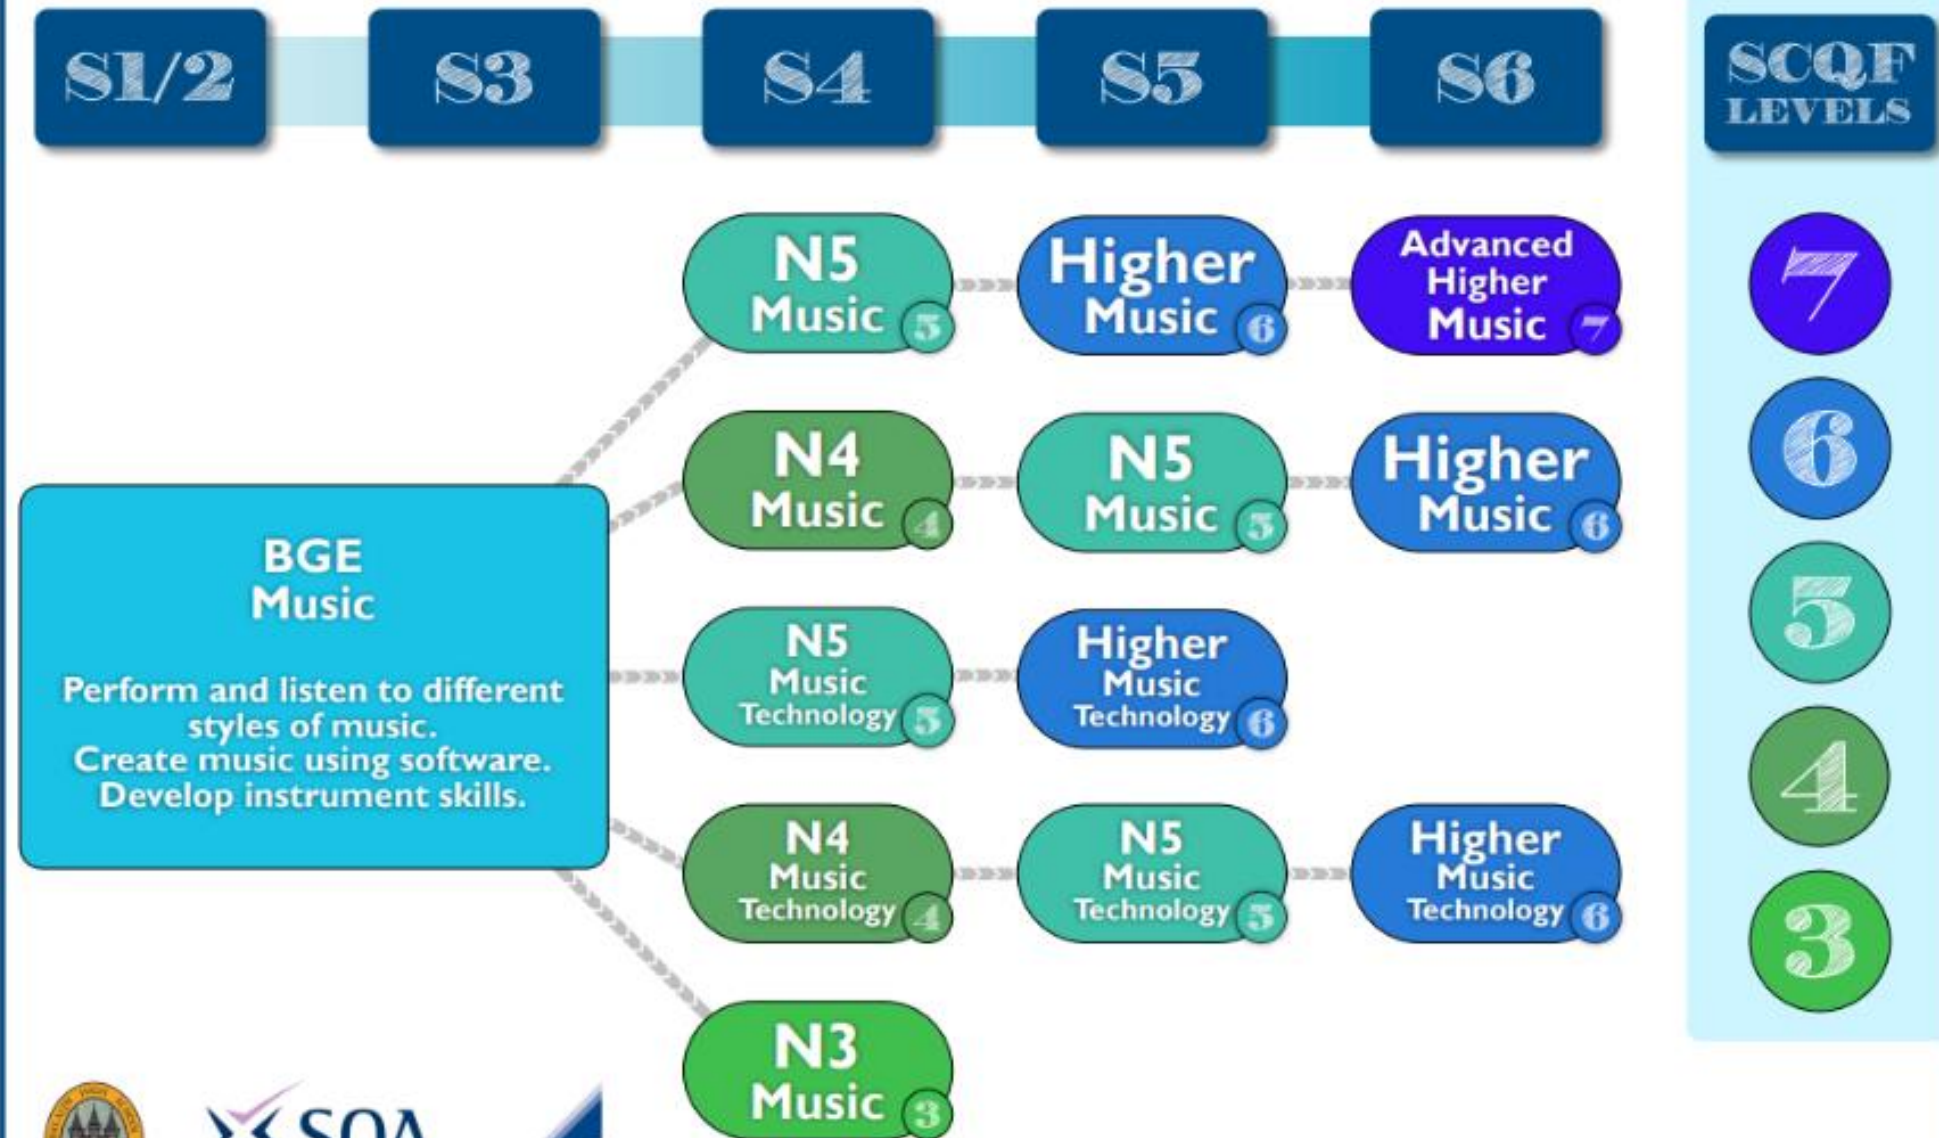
S1/2

S3

S4

S5

S6

SCQF LEVELS

N5 Music 5

Higher Music 6

Advanced Higher Music 7

7

N4 Music 4

N5 Music 5

Higher Music 6

6

BGE Music

Perform and listen to different styles of music.
Create music using software.
Develop instrument skills.

N5 Music Technology 5

Higher Music Technology 6

5

N4 Music Technology 4

N5 Music Technology 5

Higher Music Technology 6

4

3

N3 Music 3

SQA